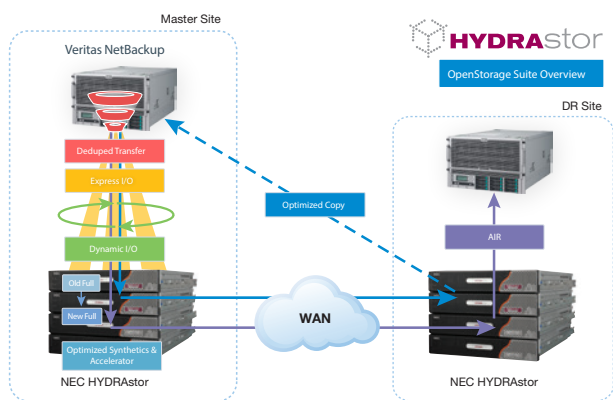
Master Site

HYDRAstor

OpenStorage Suite Overview

Veritas NetBackup

DR Site

Deduped Transfer

Express I/O

Optimized Copy

Dynamic I/O

AIR

Old Full

New Full

WAN

Optimized Synthetics & Accelerator

NEC HYDRAstor

NEC HYDRAstor